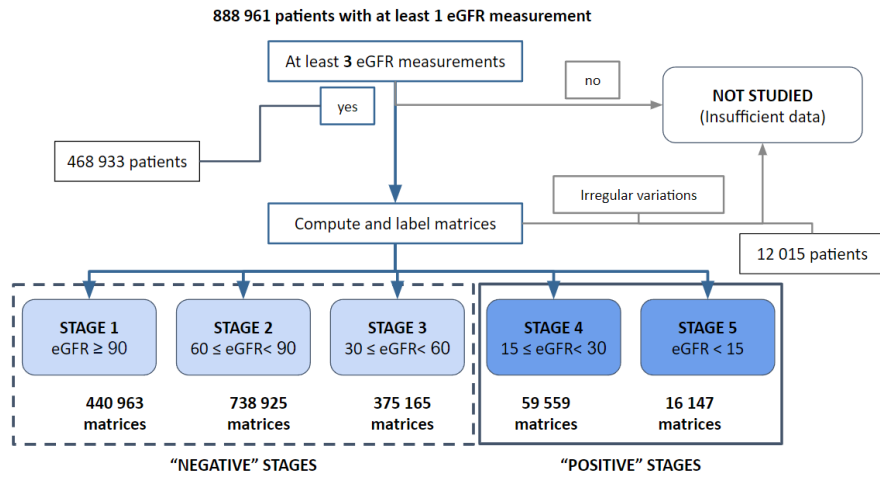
888 961 patients with at least 1 eGFR measurement

At least **3** eGFR measurements

no

NOT STUDIED
(Insufficient data)

yes

468 933 patients

Irregular variations

Compute and label matrices

12 015 patients

STAGE 1
eGFR $\geq$ 90

STAGE 2
60 $\leq$ eGFR< 90

STAGE 3
30 $\leq$ eGFR< 60

STAGE 4
15 $\leq$ eGFR< 30

STAGE 5
eGFR < 15

440 963 matrices

738 925 matrices

375 165 matrices

59 559 matrices

16 147 matrices

"NEGATIVE" STAGES

"POSITIVE" STAGES